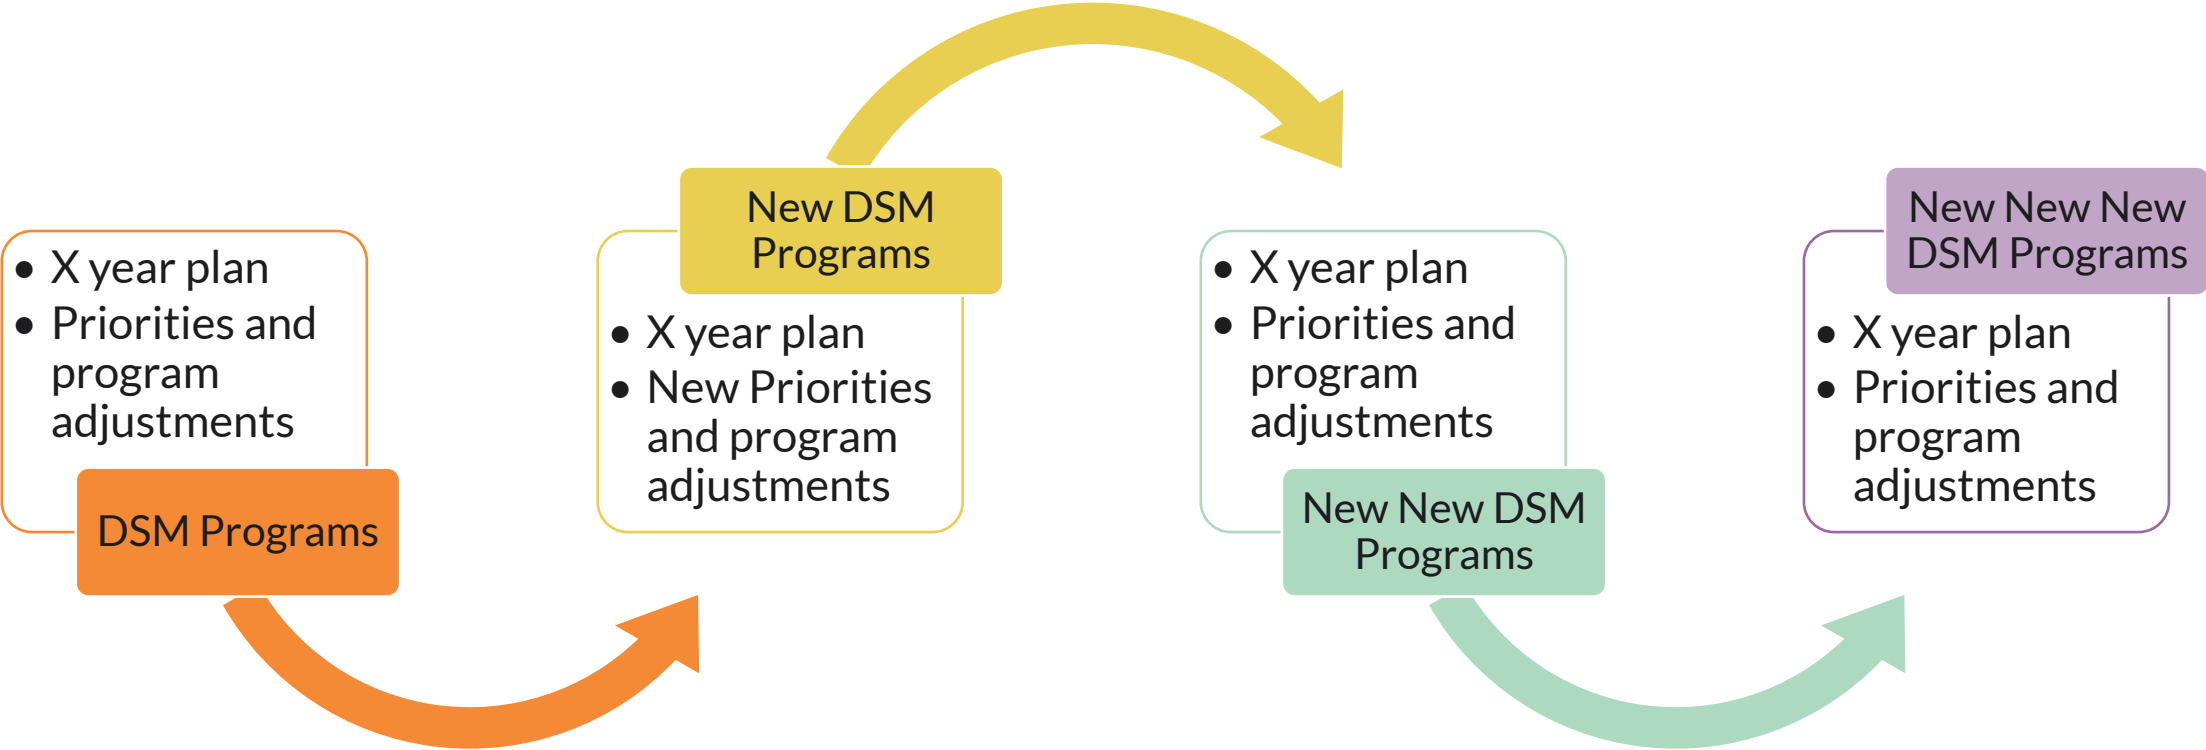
- X year plan
- Priorities and program adjustments

DSM Programs

New DSM Programs

- X year plan
- New Priorities and program adjustments

- X year plan
- Priorities and program adjustments

New New DSM Programs

New New New DSM Programs

- X year plan
- Priorities and program adjustments